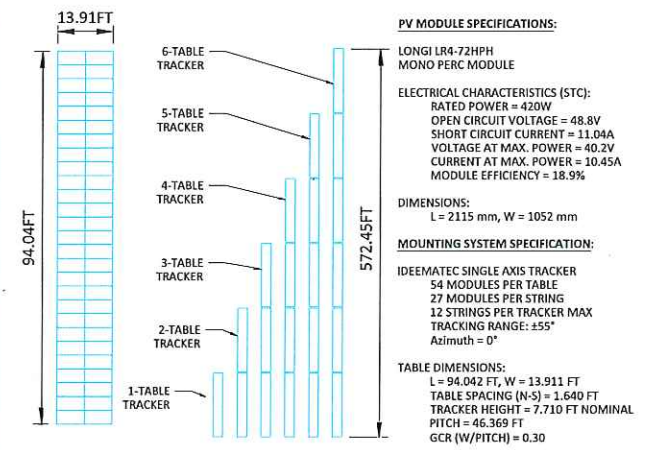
13.91FT

94.04FT

6-TABLE TRACKER

5-TABLE TRACKER

4-TABLE TRACKER

3-TABLE TRACKER

2-TABLE TRACKER

1-TABLE TRACKER

572.45FT

PV MODULE SPECIFICATIONS:

LONGI LR4-72HPH
MONO PERC MODULE

ELECTRICAL CHARACTERISTICS (STC):
RATED POWER = 420W
OPEN CIRCUIT VOLTAGE = 48.8V
SHORT CIRCUIT CURRENT = 11.04A
VOLTAGE AT MAX. POWER = 40.2V
CURRENT AT MAX. POWER = 10.45A
MODULE EFFICIENCY = 18.9%

DIMENSIONS:
L = 2115 mm, W = 1052 mm

MOUNTING SYSTEM SPECIFICATION:

IDEEMATEC SINGLE AXIS TRACKER
54 MODULES PER TABLE
27 MODULES PER STRING
12 STRINGS PER TRACKER MAX
TRACKING RANGE: ±55°
Azimuth = 0°

TABLE DIMENSIONS:
L = 94.042 FT, W = 13.911 FT
TABLE SPACING (N-S) = 1.640 FT
TRACKER HEIGHT = 7.710 FT NOMINAL
PITCH = 46.369 FT
GCR (W/PITCH) = 0.30